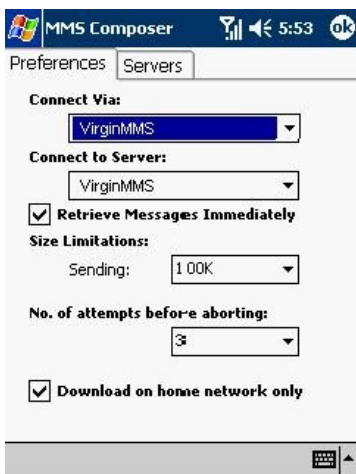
MMS Composer 5:53 ok

Preferences Servers

Connect Via:
VirginMMS

Connect to Server:
VirginMMS

Retrieve Messages Immediately

Size Limitations:
Sending: 100K

No. of attempts before aborting:
3

Download on home network only